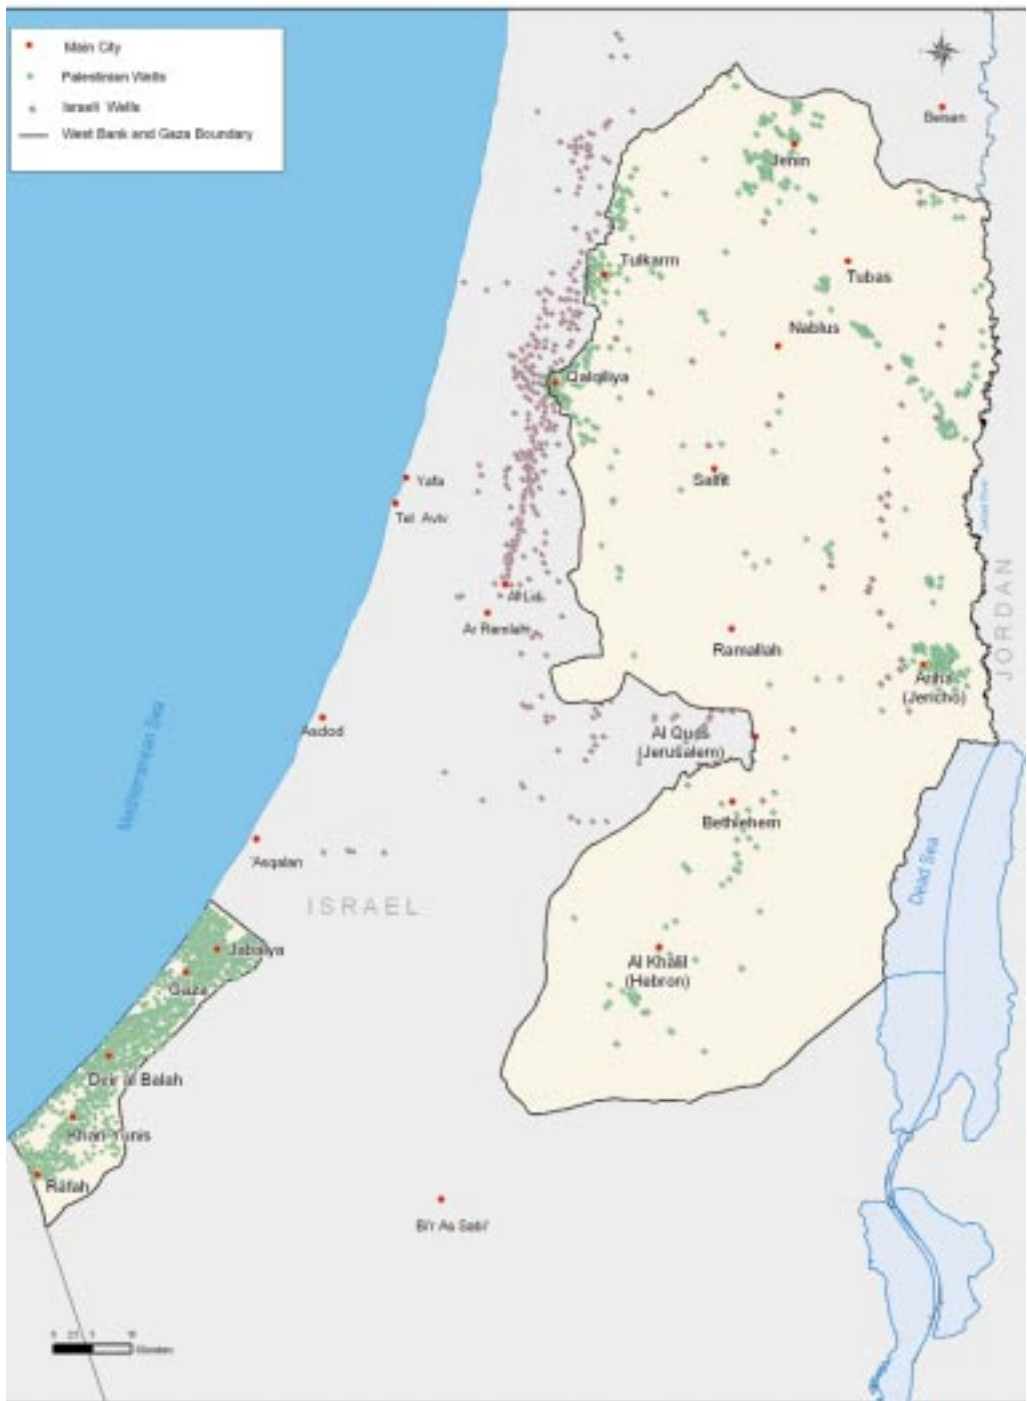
Main City
Palestinian Wells
Israeli Wells
West Bank and Gaza Boundary

Beisan
Jenin
Tulkarm
Tubas
Nablus
Qalqiliya
Salfit
Yafa
Tel Aviv
Al Lid
Ar Ramlah
Ramallah
Ariha (Jericho)
JORDAN
Jordan River
Mediterranean Sea
Asdod
Al Quds (Jerusalem)
Bethlehem
Dead Sea
Asqalan
ISRAEL
Jabalya
Gaza
Al Khalil (Hebron)
Deir al Balah
Khan Yunis
Rafah
Bi'r As Sabi'
0 2.5 5 10 Kilometers